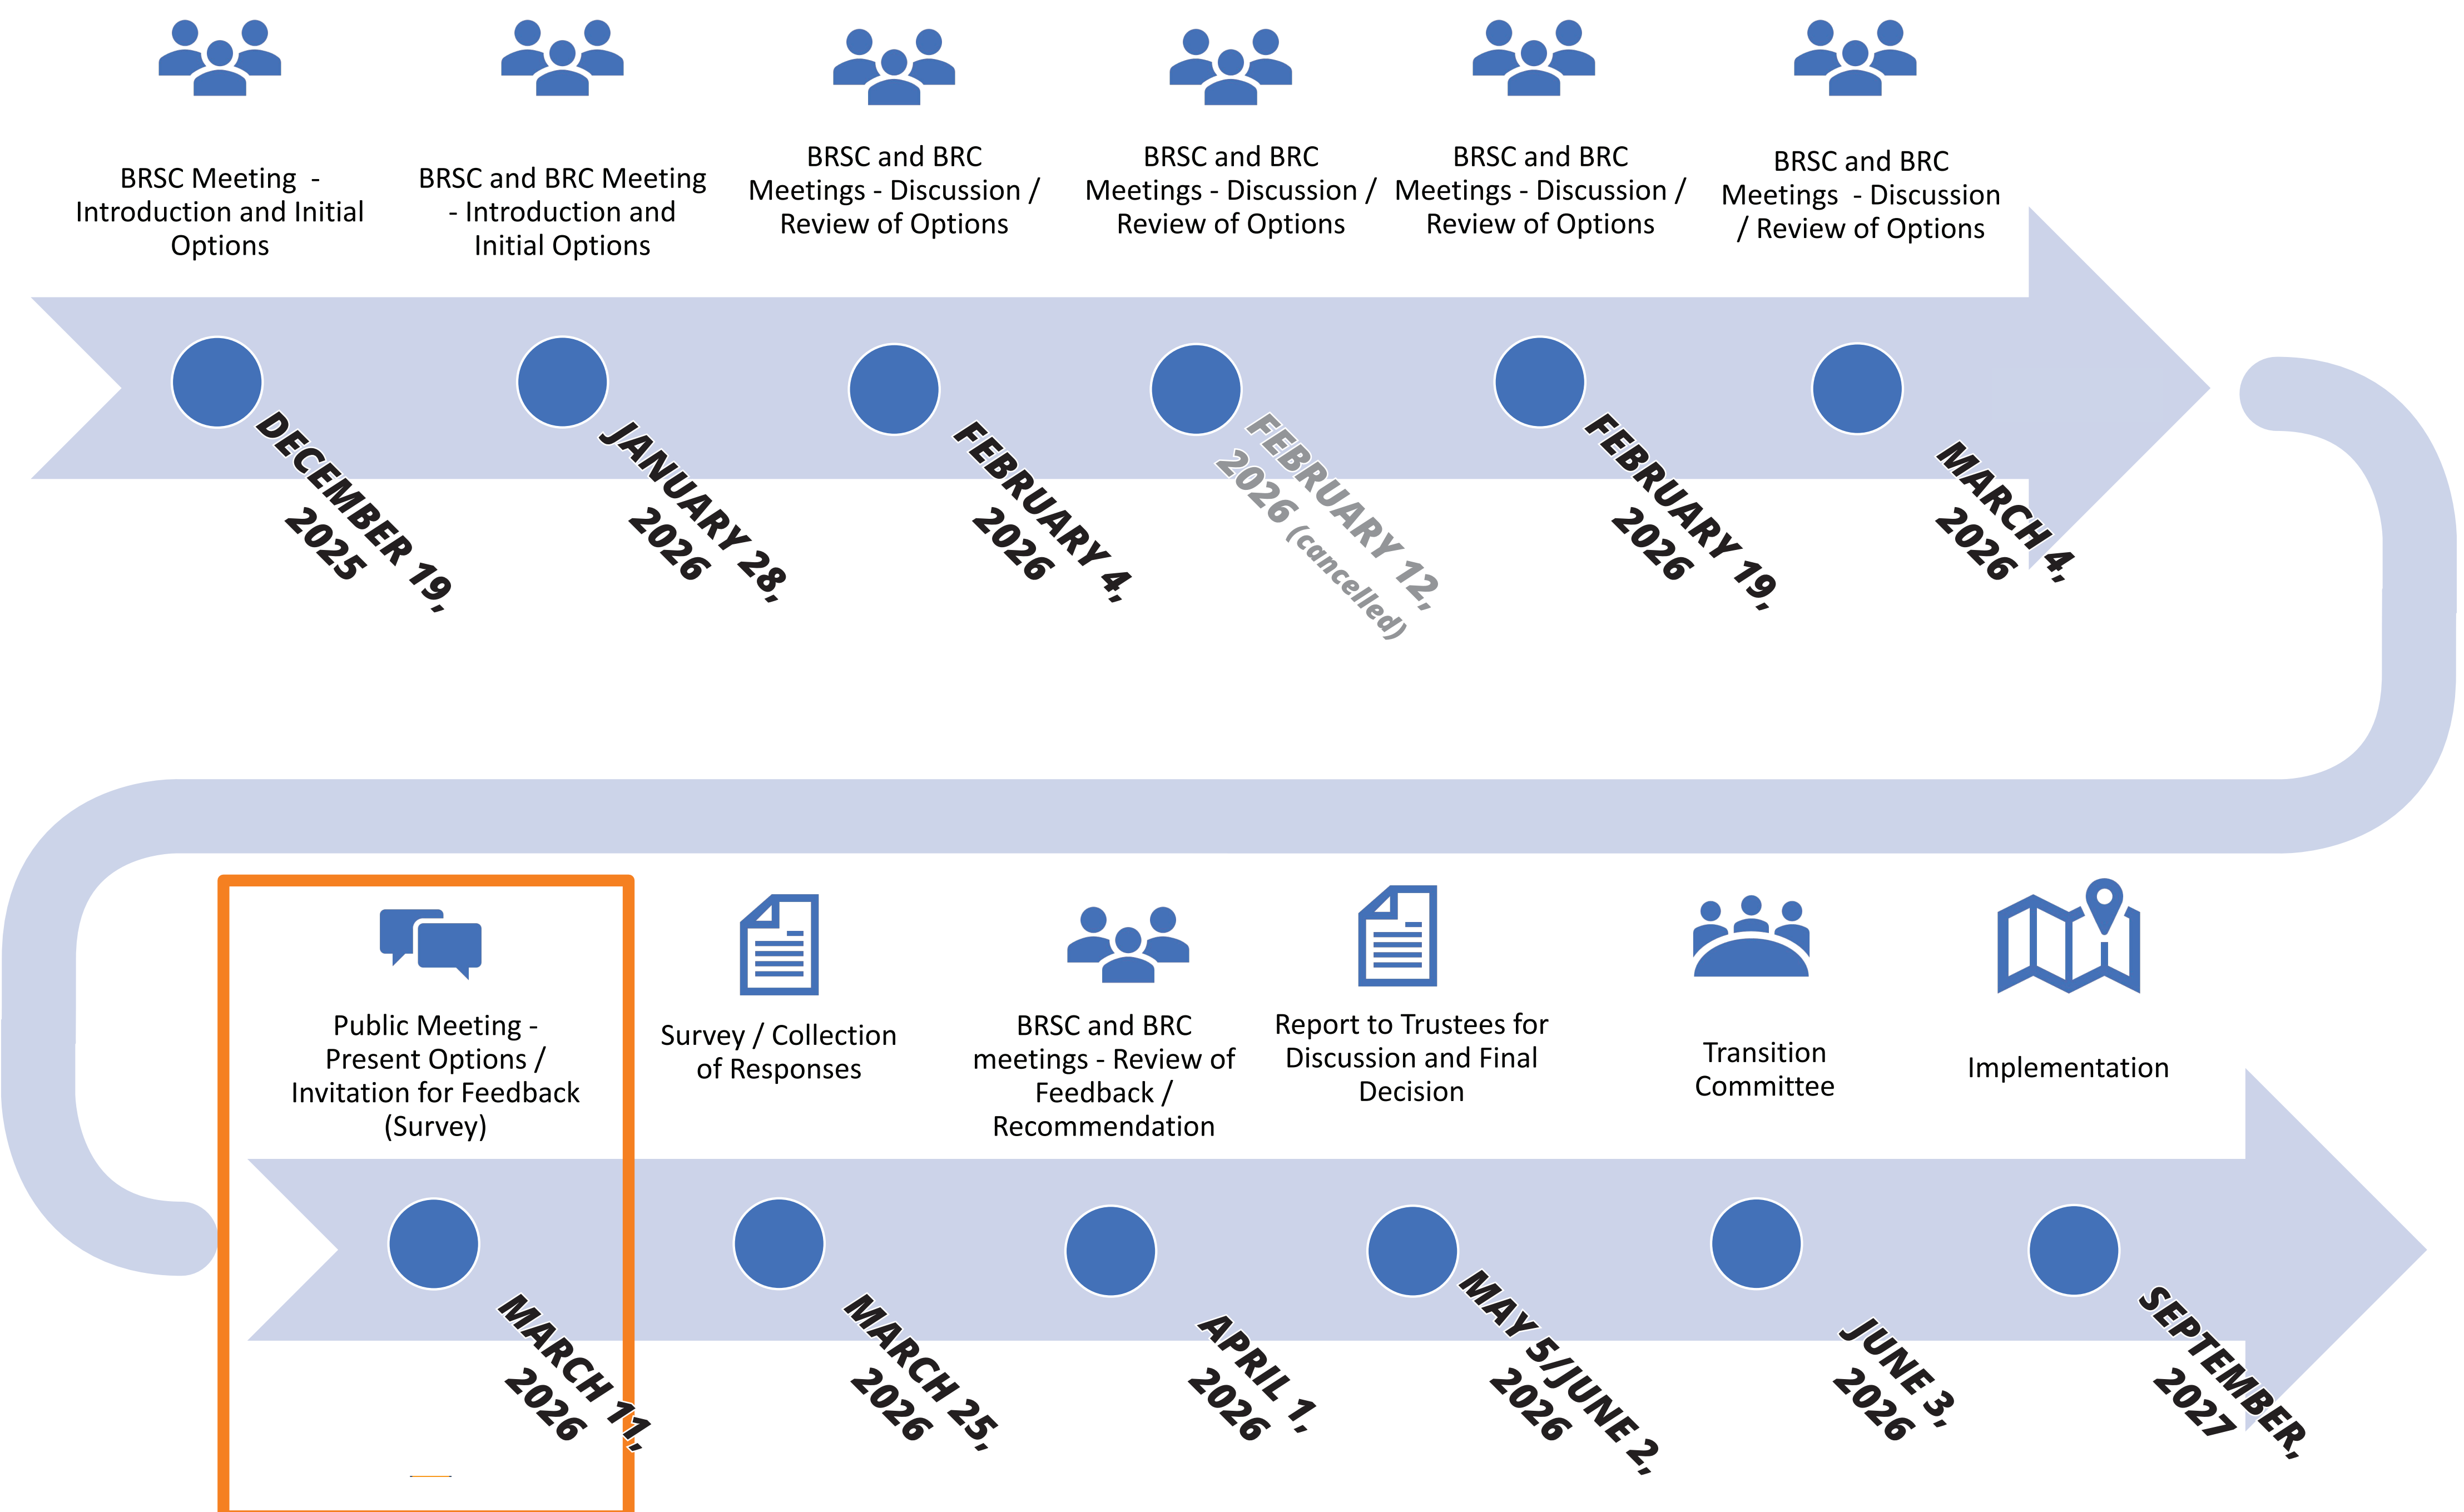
BRSC Meeting - Introduction and Initial Options

DECEMBER 19, 2025

BRSC and BRC Meeting - Introduction and Initial Options

JANUARY 28, 2026

BRSC and BRC Meetings - Discussion / Review of Options

FEBRUARY 4, 2026

BRSC and BRC Meetings - Discussion / Review of Options

FEBRUARY 12, 2026 (cancelled)

BRSC and BRC Meetings - Discussion / Review of Options

FEBRUARY 19, 2026

BRSC and BRC Meetings - Discussion / Review of Options

MARCH 4, 2026

Public Meeting - Present Options / Invitation for Feedback (Survey)

MARCH 11, 2026

Survey / Collection of Responses

MARCH 25, 2026

BRSC and BRC meetings - Review of Feedback / Recommendation

APRIL 1, 2026

Report to Trustees for Discussion and Final Decision

MAY 5/JUNE 2, 2026

Transition Committee

JUNE 3, 2026

Implementation

SEPTEMBER, 2027